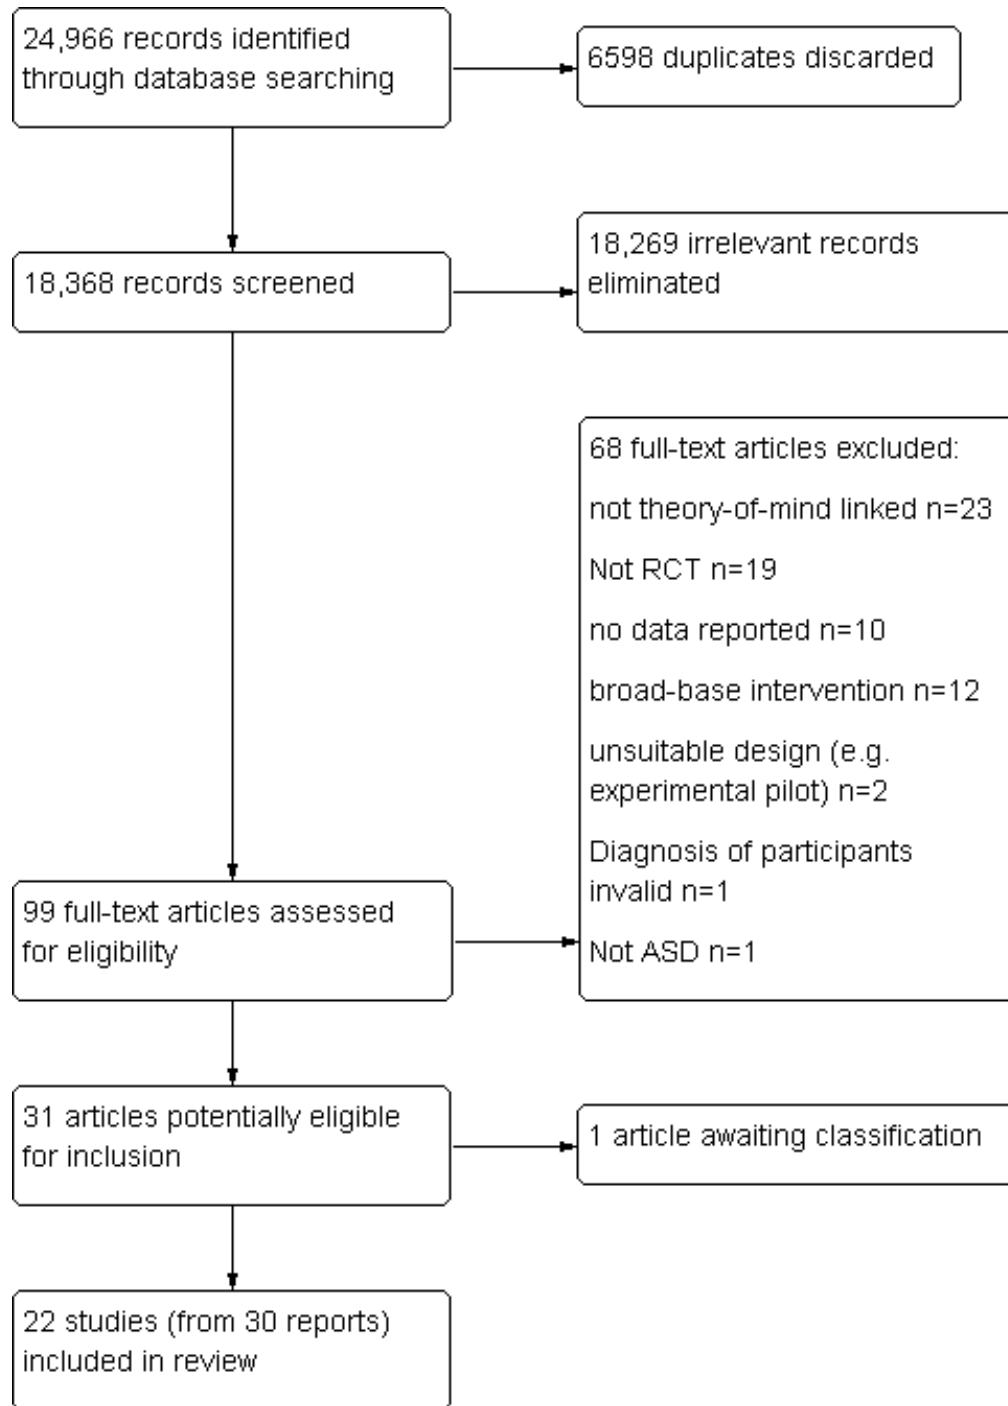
24,966 records identified through database searching

6598 duplicates discarded

18,368 records screened

18,269 irrelevant records eliminated

68 full-text articles excluded:

not theory-of-mind linked n=23

Not RCT n=19

no data reported n=10

broad-base intervention n=12

unsuitable design (e.g. experimental pilot) n=2

Diagnosis of participants invalid n=1

Not ASD n=1

99 full-text articles assessed for eligibility

31 articles potentially eligible for inclusion

1 article awaiting classification

22 studies (from 30 reports) included in review